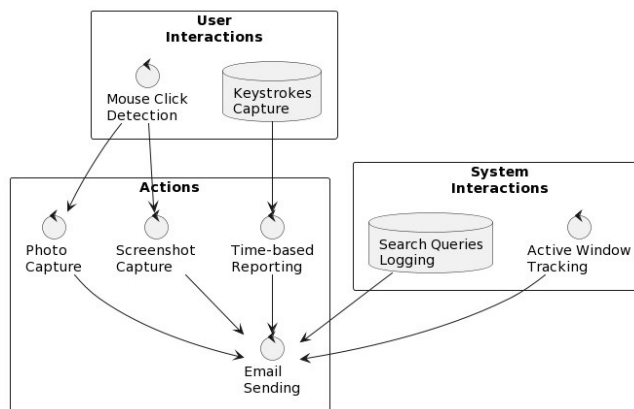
User Interactions

Mouse Click Detection

Keystrokes Capture

Actions

Photo Capture

Screenshot Capture

Time-based Reporting

Email Sending

System Interactions

Search Queries Logging

Active Window Tracking